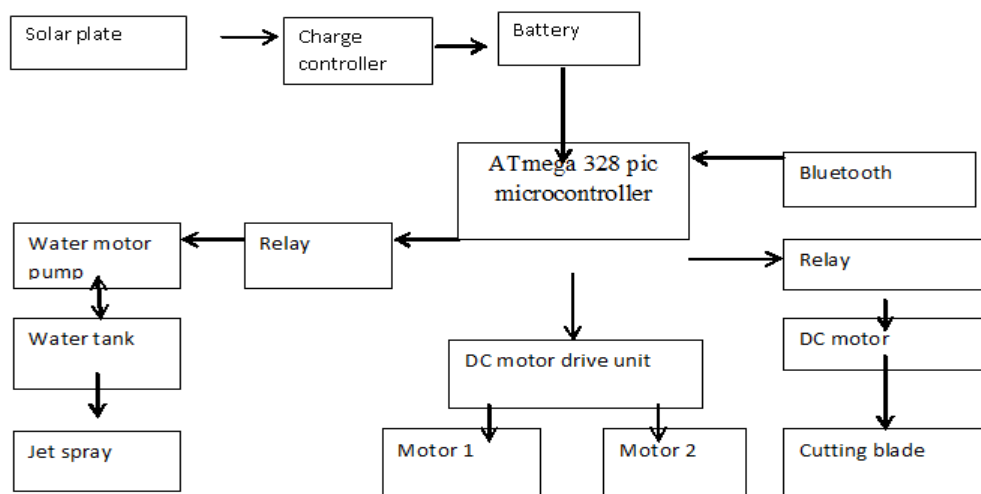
Solar plate

Charge controller

Battery

ATmega 328 pic microcontroller

Bluetooth

Water motor pump

Relay

Relay

Water tank

DC motor

DC motor drive unit

Jet spray

Motor 1

Motor 2

Cutting blade